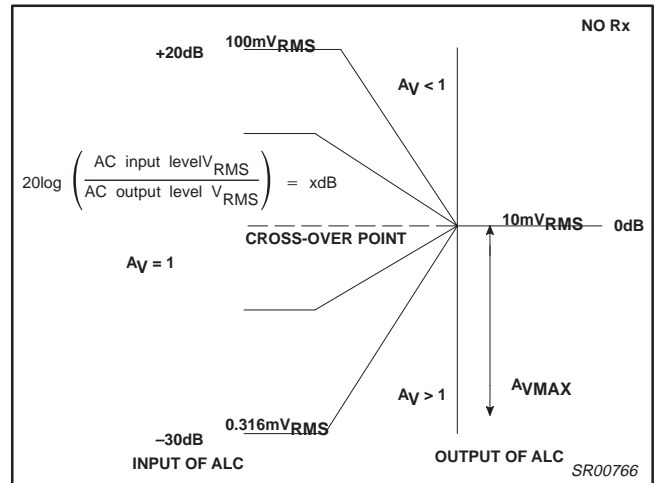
NO Rx

+20dB

$100mV_{RMS}$

$A_V < 1$

$20\log\left(\frac{\text{AC input level} V_{RMS}}{\text{AC output level } V_{RMS}}\right) = x\text{dB}$

$10mV_{RMS}$

0dB

CROSS-OVER POINT

$A_V = 1$

$A_{VMAX}$

$A_V > 1$

$0.316mV_{RMS}$

–30dB

INPUT OF ALC

OUTPUT OF ALC

SR00766